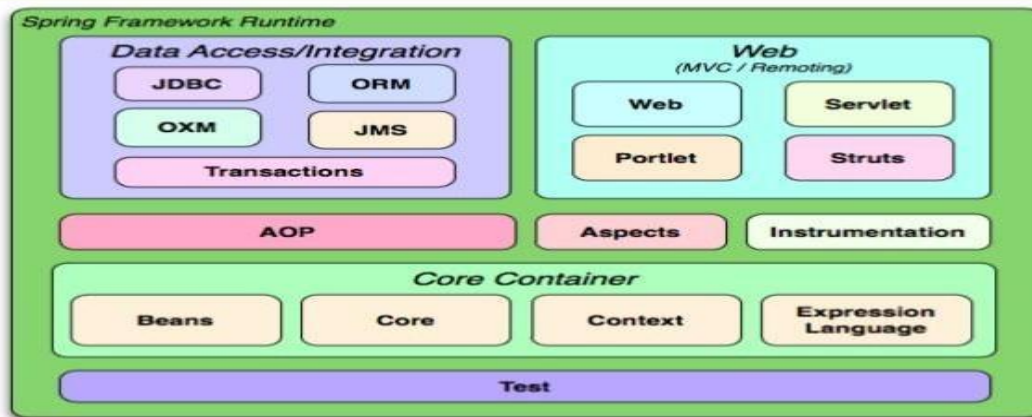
Spring Framework Runtime

Data Access/Integration

JDBC

ORM

OXM

JMS

Transactions

Web
(MVC / Remoting)

Web

Servlet

Portlet

Struts

AOP

Aspects

Instrumentation

Core Container

Beans

Core

Context

Expression Language

Test